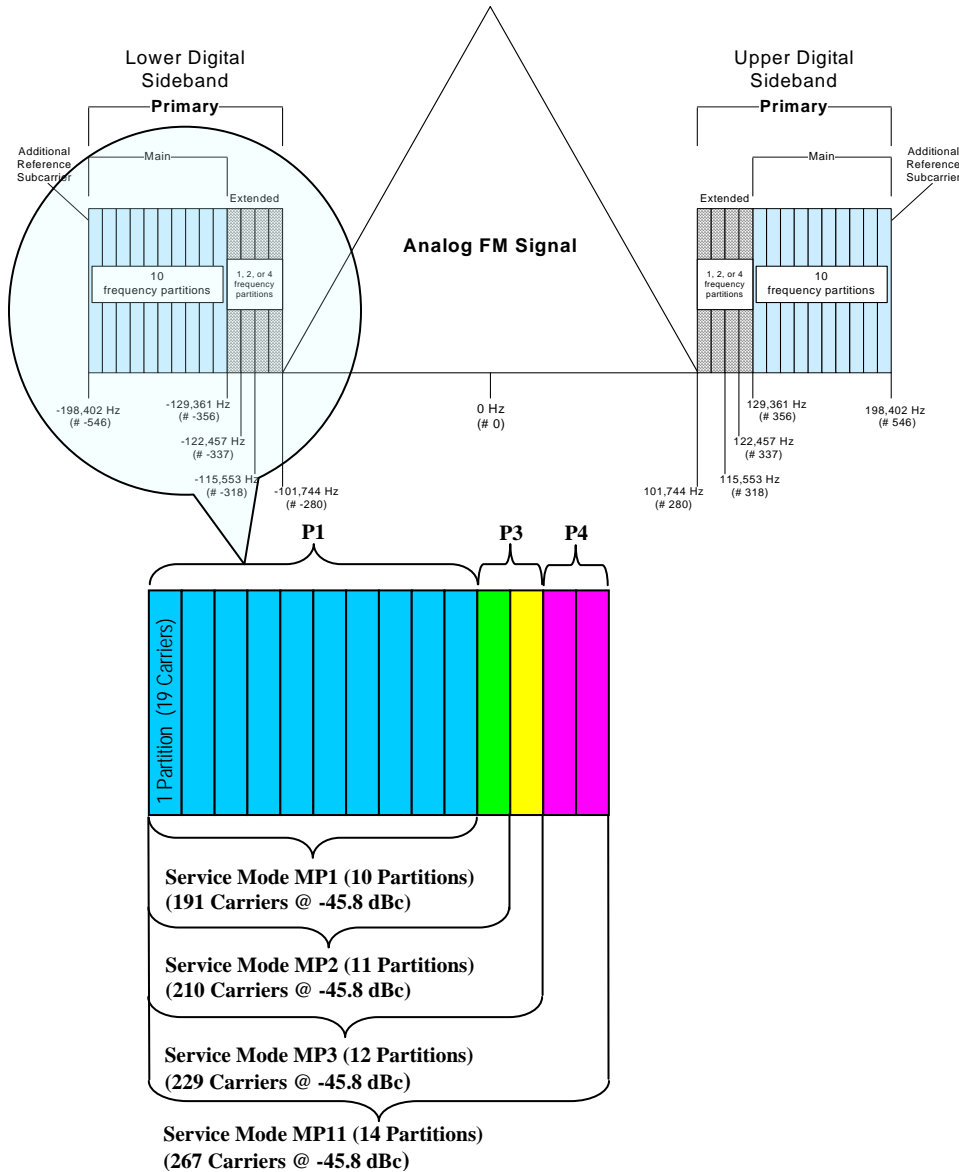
Lower Digital Sideband

Primary

Additional Reference Subcarrier

Main

Extended

10 frequency partitions

1, 2, or 4 frequency partitions

Analog FM Signal

Upper Digital Sideband

Primary

Main

Additional Reference Subcarrier

Extended

1, 2, or 4 frequency partitions

10 frequency partitions

-198,402 Hz (# -546)

-129,361 Hz (# -356)

-122,457 Hz (# -337)

-115,553 Hz (# -318)

-101,744 Hz (# -280)

0 Hz (# 0)

101,744 Hz (# 280)

115,553 Hz (# 318)

122,457 Hz (# 337)

129,361 Hz (# 356)

198,402 Hz (# 546)

P1

P3

P4

1 Partition (19 Carriers)

Service Mode MP1 (10 Partitions) (191 Carriers @ -45.8 dBc)

Service Mode MP2 (11 Partitions) (210 Carriers @ -45.8 dBc)

Service Mode MP3 (12 Partitions) (229 Carriers @ -45.8 dBc)

Service Mode MP11 (14 Partitions) (267 Carriers @ -45.8 dBc)